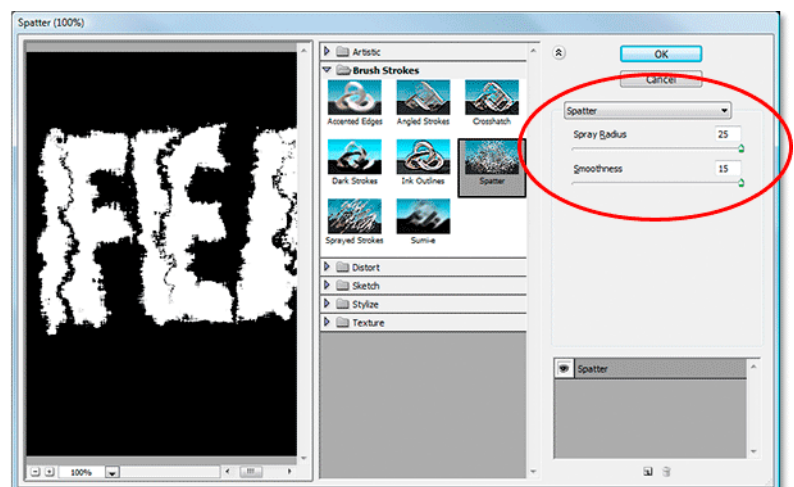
Spatter (100%)

FIE

100%

Artistic
Brush Strokes
Accented Edges
Angled Strokes
Crosshatch
Dark Strokes
Ink Outlines
Spatter
Sprayed Strokes
Sumi-e
Distort
Sketch
Stylize
Texture

OK
Cancel

Spatter
Spray Radius 25
Smoothness 15

Spatter